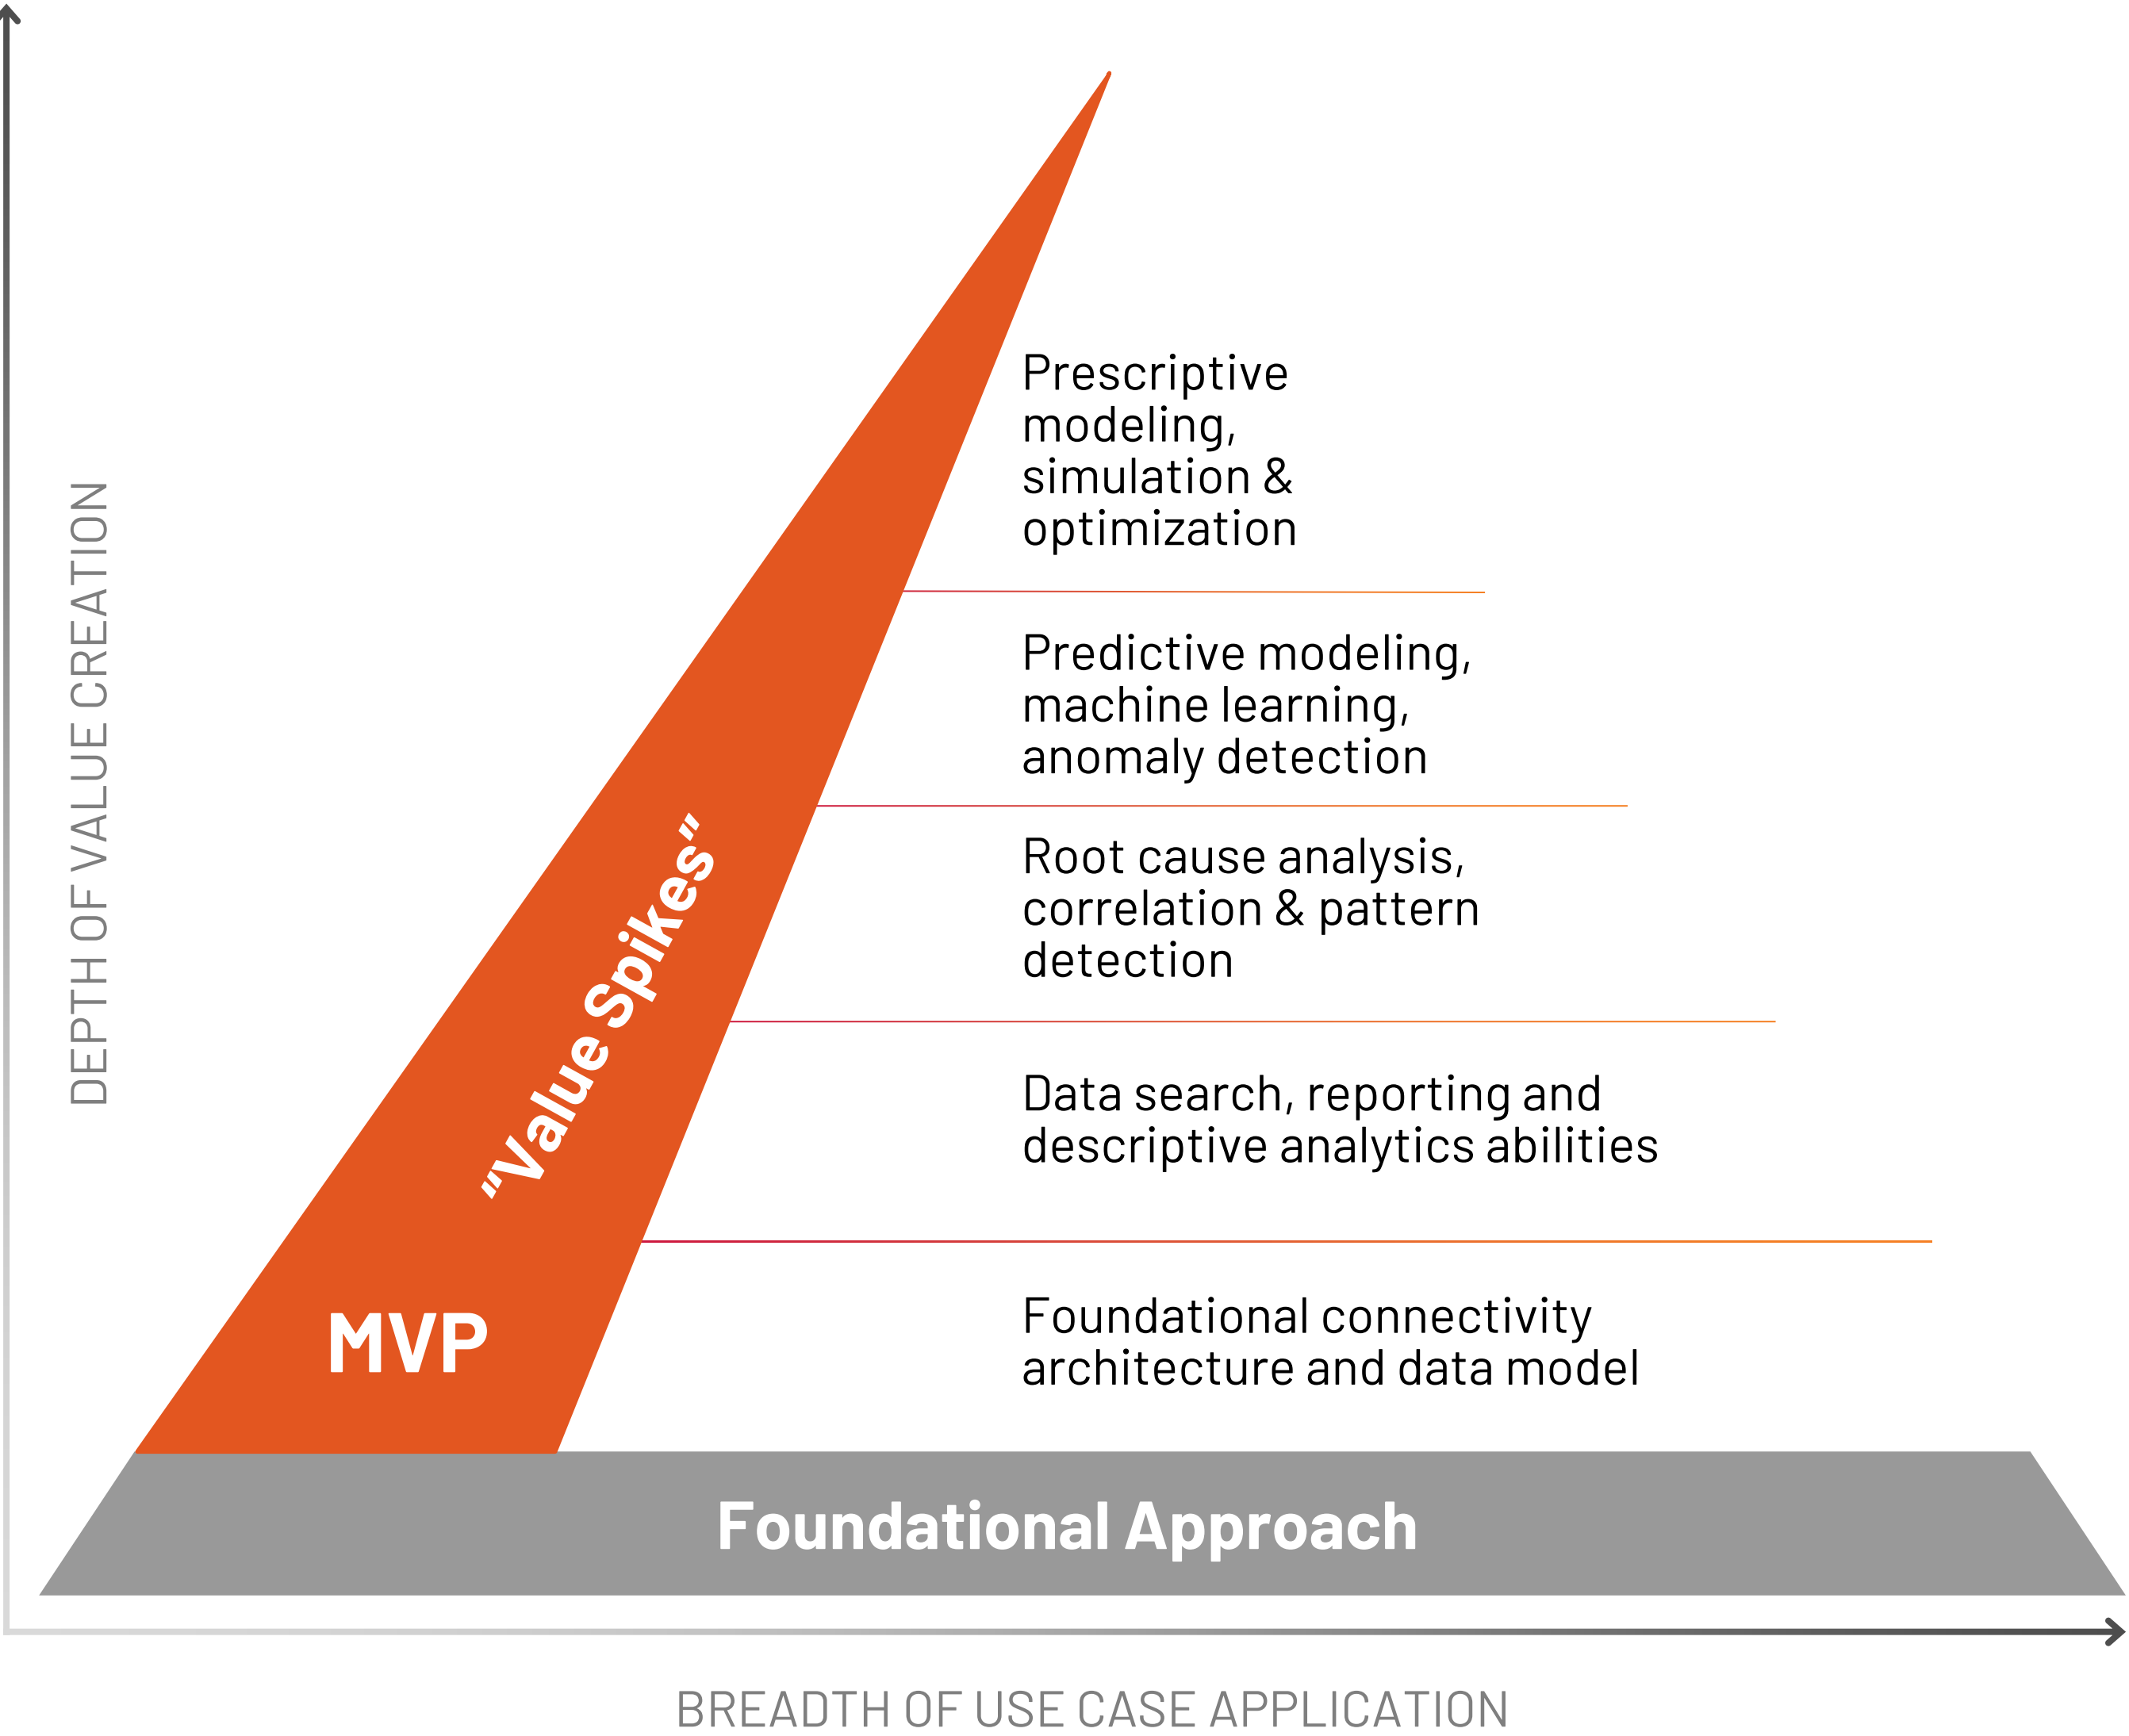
DEPTH OF VALUE CREATION

"Value Spikes"

MVP

Prescriptive modeling, simulation & optimization

Predictive modeling, machine learning, anomaly detection

Root cause analysis, correlation & pattern detection

Data search, reporting and descriptive analytics abilities

Foundational connectivity architecture and data model

Foundational Approach

BREADTH OF USE CASE APPLICATION